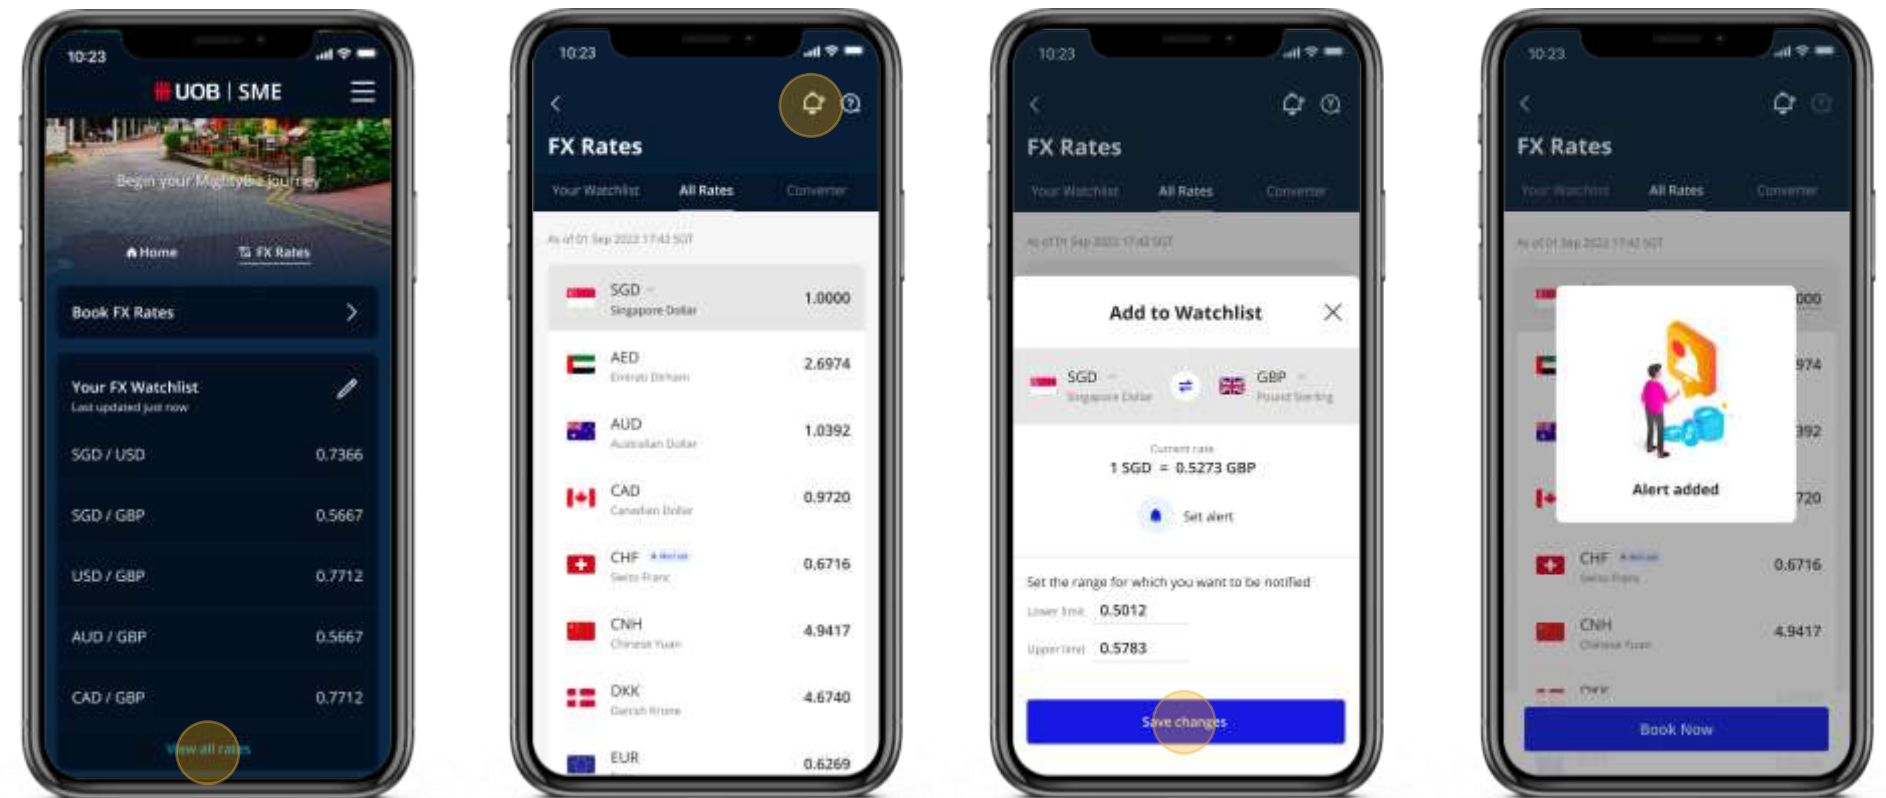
10:23

UOB | SME

Begin your Mighty journey

Home

FX Rates

Book FX Rates

Your FX Watchlist

Last updated just now

| | |
|---|---|
| SGD / USD | 0.7366 |
| SGD / GBP | 0.5667 |
| USD / GBP | 0.7712 |
| AUD / GBP | 0.5667 |
| CAD / GBP | 0.7712 |

View all rates

10:23

FX Rates

Your Watchlist

All Rates

Converter

As of 01 Sep 2022 17:42 SGT

| | | |
|---|---|---|
| SGD | Singapore Dollar | 1.0000 |
| AED | Emirati Dirham | 2.6974 |
| AUD | Australian Dollar | 1.0392 |
| CAD | Canadian Dollar | 0.9720 |
| CHF | Swiss Franc | 0.6716 |
| CNH | Chinese Yuan | 4.9417 |
| DKK | Danish Krone | 4.6740 |
| EUR | | 0.6269 |

10:23

FX Rates

Your Watchlist

All Rates

Converter

As of 01 Sep 2022 17:42 SGT

Add to Watchlist

SGD
Singapore Dollar

GBP
Pound Sterling

Current rate

1 SGD = 0.5273 GBP

Set alert

Set the range for which you want to be notified

Lower limit 0.5012

Upper limit 0.5783

Save changes

10:23

FX Rates

Your Watchlist

All Rates

Converter

As of 01 Sep 2022 17:42 SGT

Alert added

| | | |
|---|---|---|
| | | 000 |
| | | 974 |
| | | 392 |
| | | 720 |
| CHF | Swiss Franc | 0.6716 |
| CNH | Chinese Yuan | 4.9417 |
| DKK | | |

Book Now